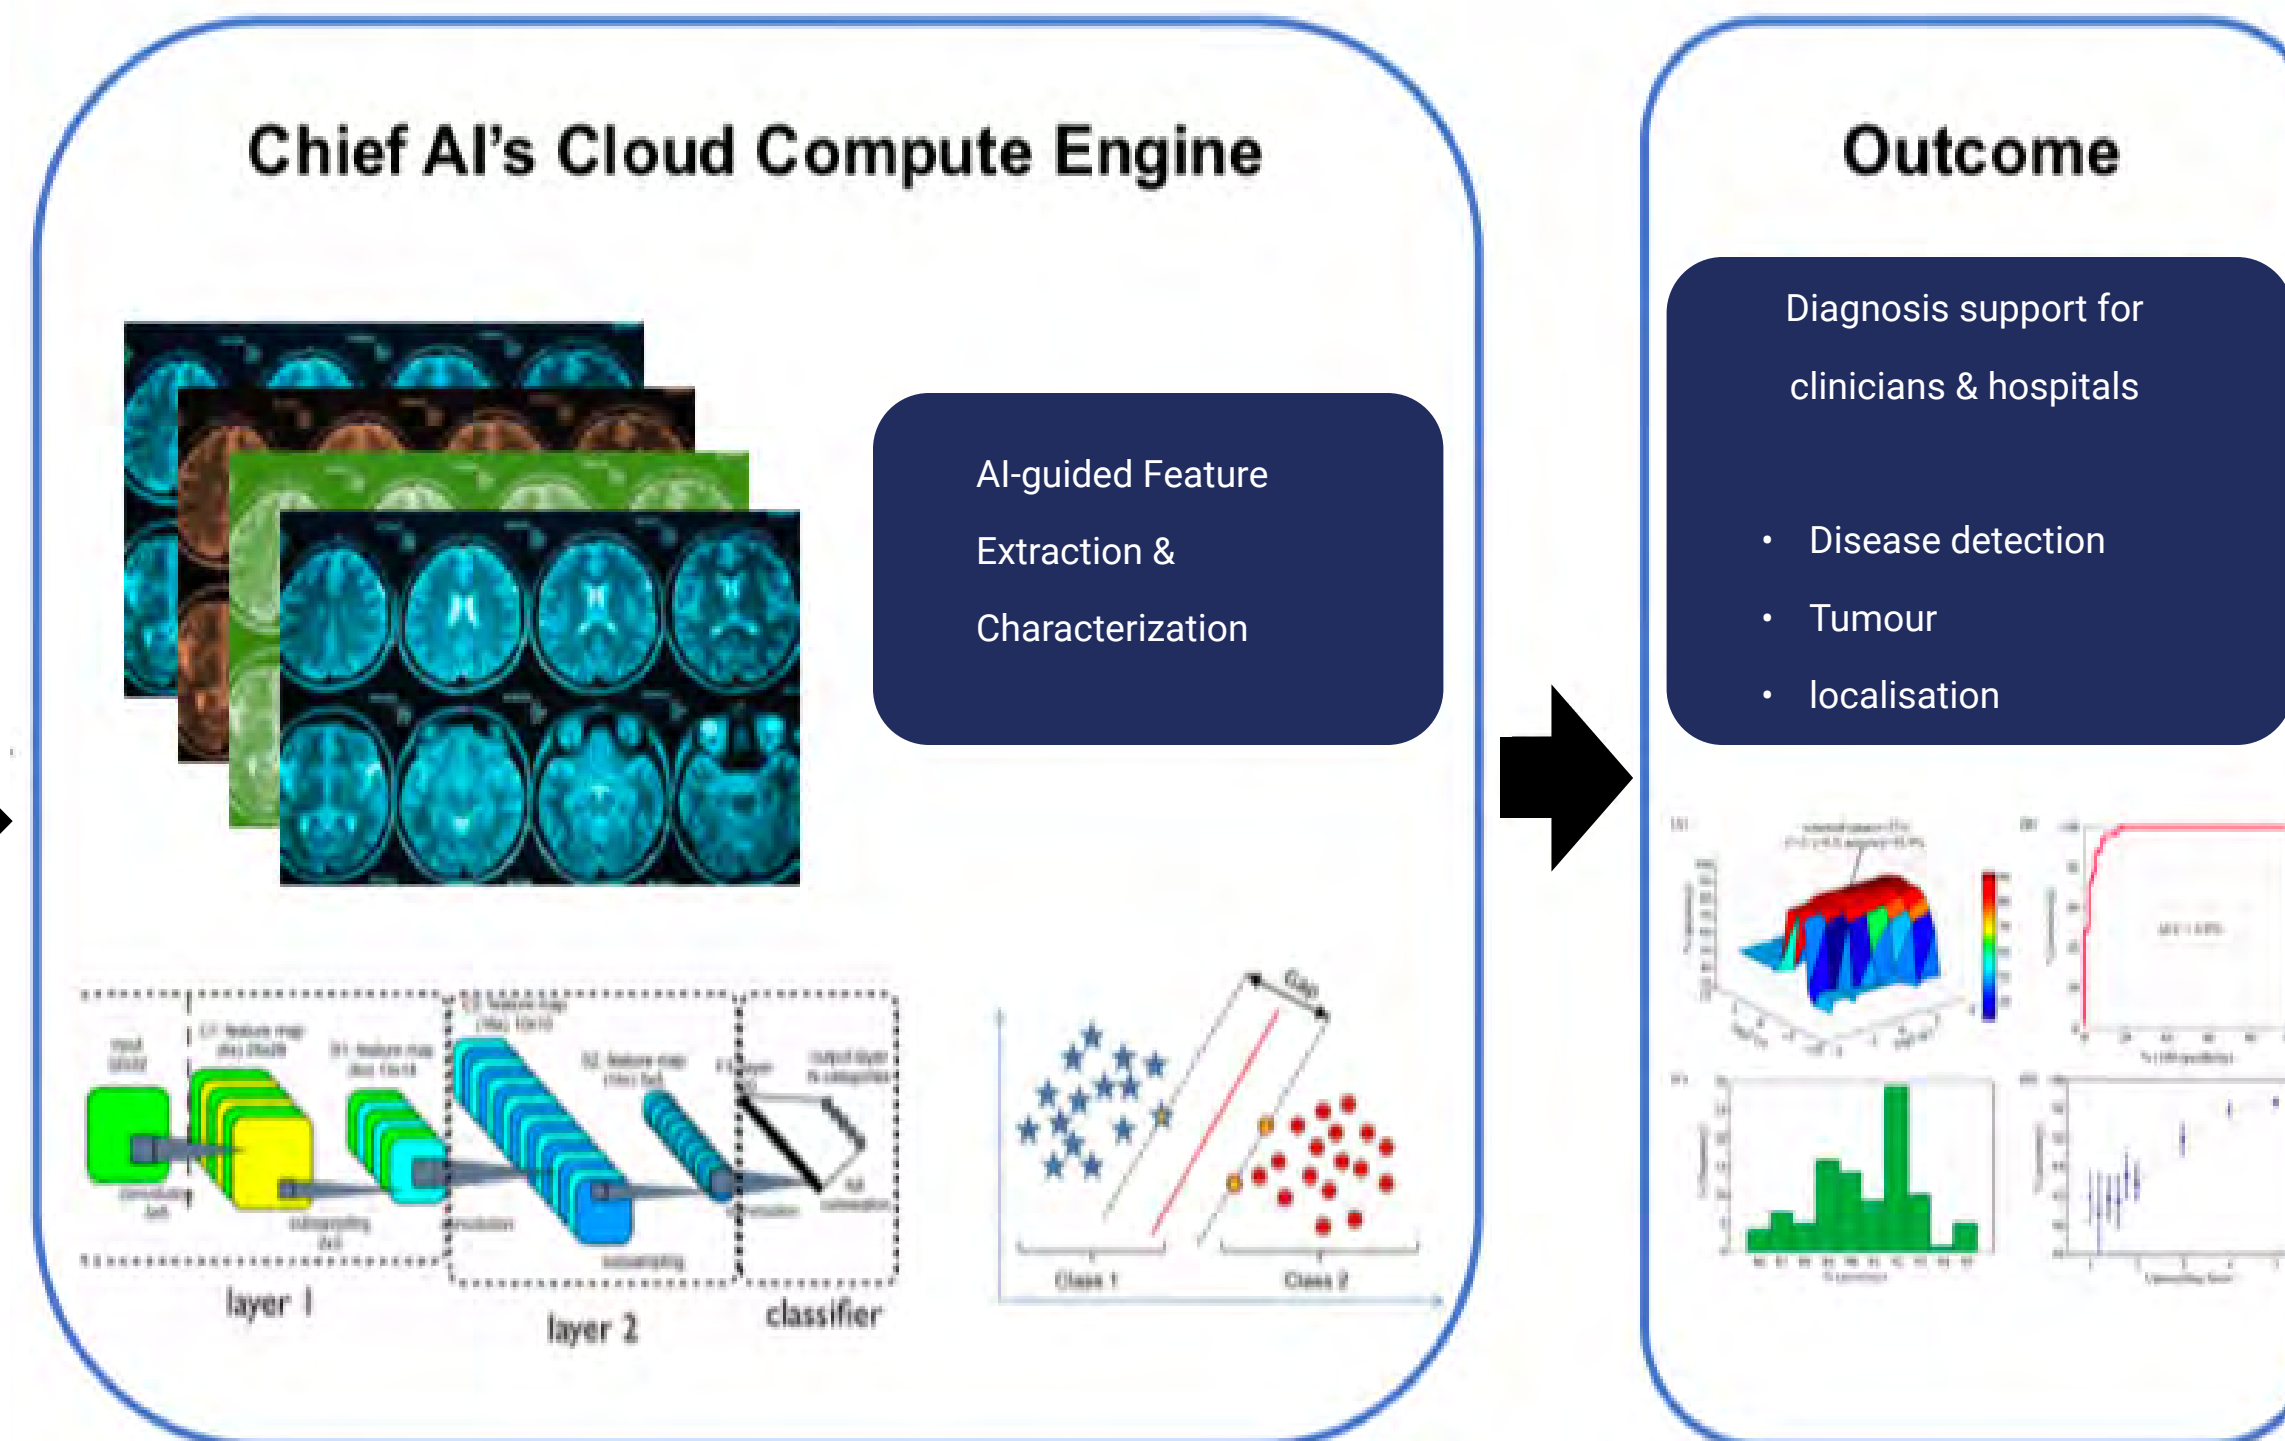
Chief AI's Cloud Compute Engine

AI-guided Feature Extraction & Characterization

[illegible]

layer 1

layer 2

classifier

Gap

Class 1

Class 2

Outcome

Diagnosis support for clinicians & hospitals

- Disease detection
- Tumour
- localisation

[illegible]